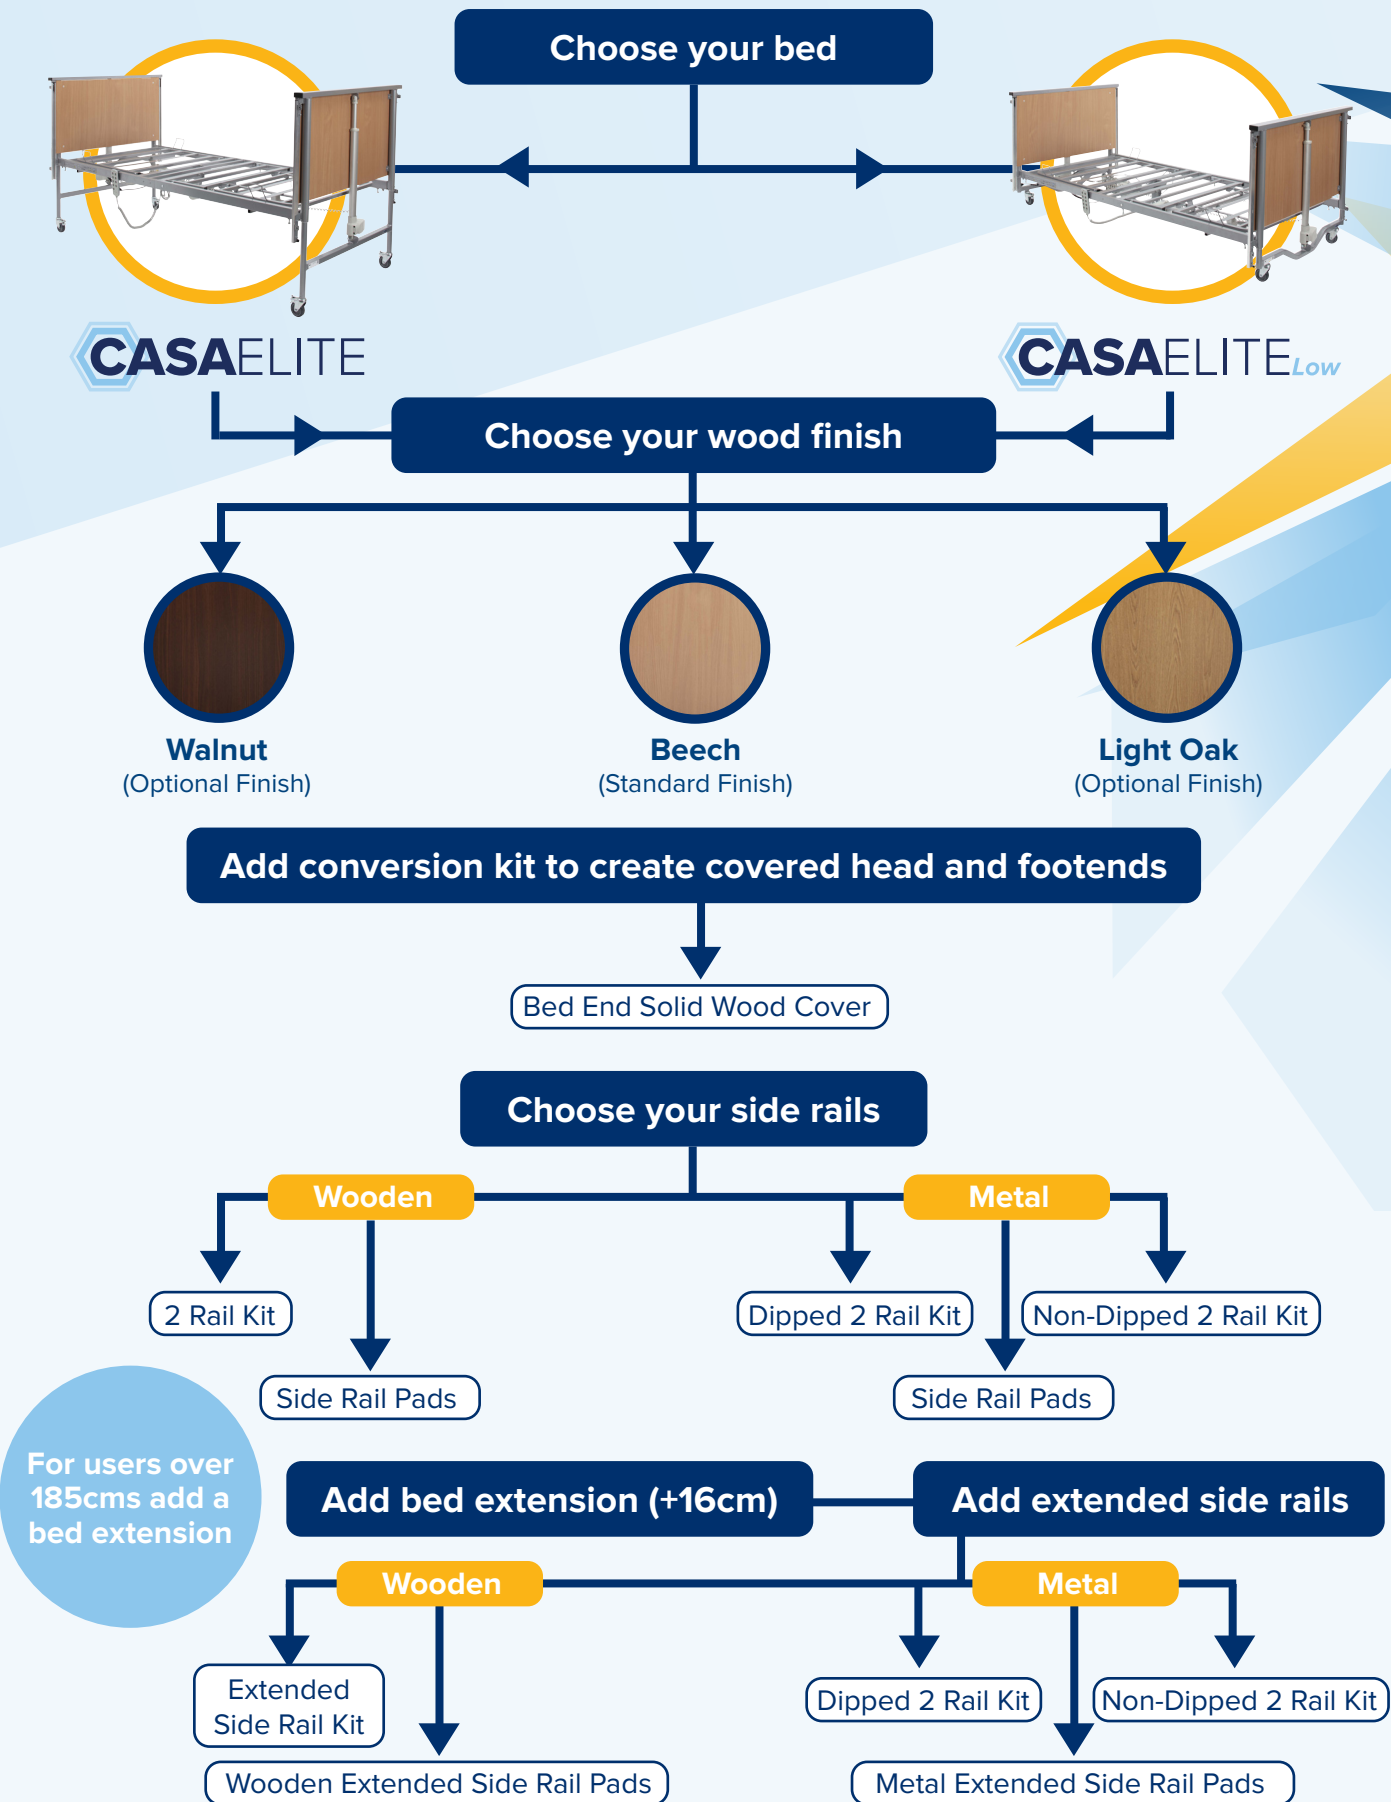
Choose your bed

CASAELITE

CASAELITELow

Choose your wood finish

Walnut
(Optional Finish)

Beech
(Standard Finish)

Light Oak
(Optional Finish)

Add conversion kit to create covered head and footends

Bed End Solid Wood Cover

Choose your side rails

Wooden

Metal

2 Rail Kit

Side Rail Pads

Dipped 2 Rail Kit

Non-Dipped 2 Rail Kit

Side Rail Pads

For users over 185cms add a bed extension

Add bed extension (+16cm)

Add extended side rails

Wooden

Metal

Extended Side Rail Kit

Wooden Extended Side Rail Pads

Dipped 2 Rail Kit

Non-Dipped 2 Rail Kit

Metal Extended Side Rail Pads